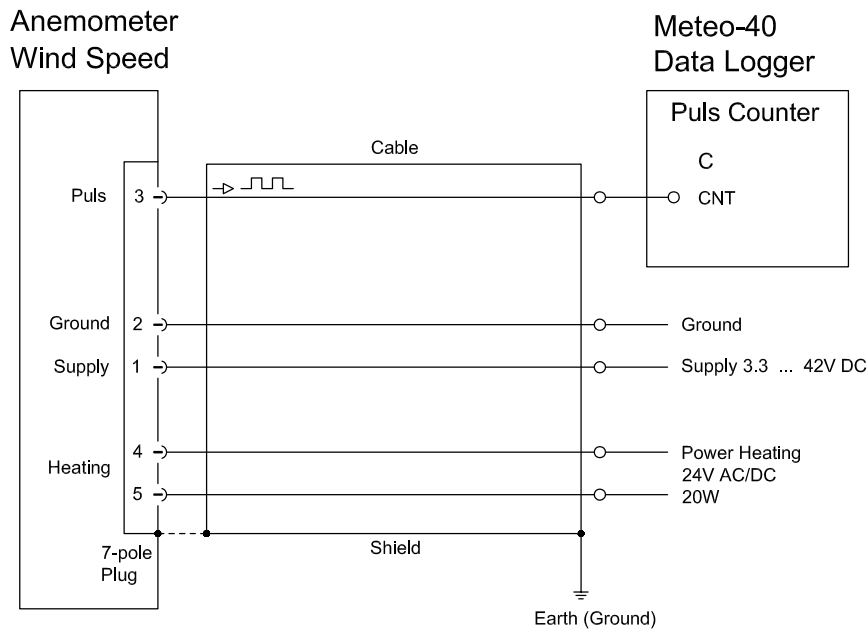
Anemometer
Wind Speed

Meteo-40
Data Logger

Puls Counter

C

CNT

Cable

Puls 3

Ground 2

Supply 1

Heating 4
5

Ground

Supply 3.3 ... 42V DC

Power Heating
24V AC/DC
20W

Shield

7-pole
Plug

Earth (Ground)